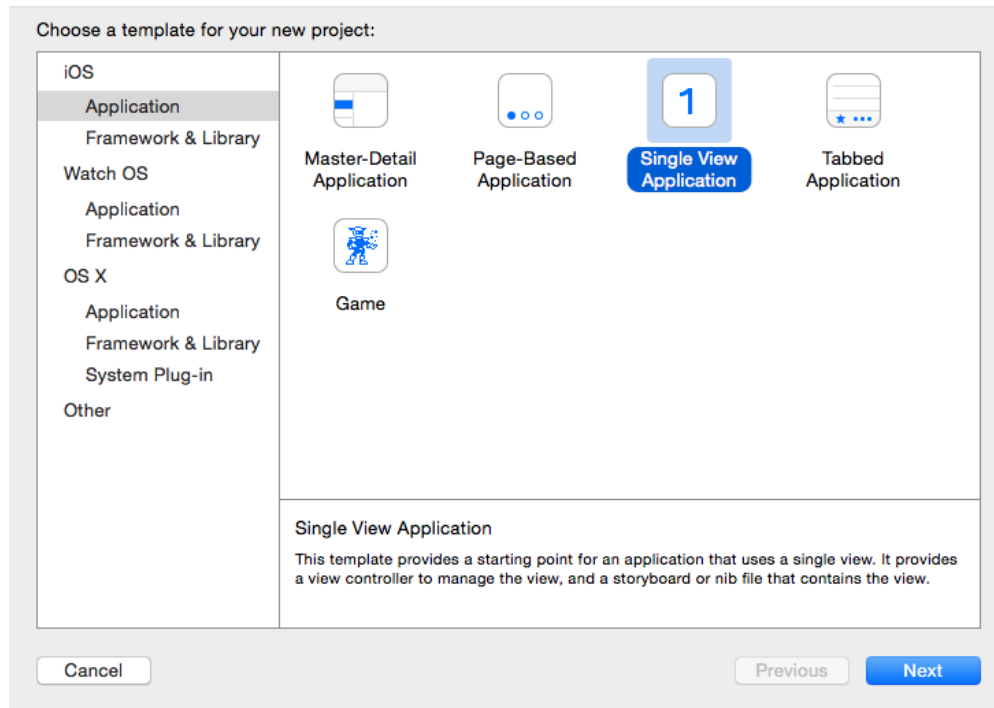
Choose a template for your new project:

iOS
Application
Framework & Library
Watch OS
Application
Framework & Library
OS X
Application
Framework & Library
System Plug-in
Other

Master-Detail Application

Page-Based Application

1

Single View Application

Tabbed Application

Game

Single View Application

This template provides a starting point for an application that uses a single view. It provides a view controller to manage the view, and a storyboard or nib file that contains the view.

Cancel

Previous

Next